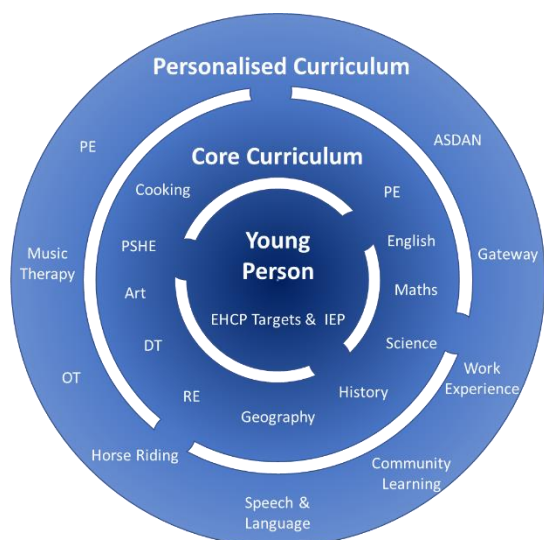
Personalised Curriculum

PE

ASDAN

Music Therapy

Gateway

OT

Work Experience

Horse Riding

Community Learning

Speech & Language

Core Curriculum

Cooking

PE

PSHE

English

Art

Maths

DT

Science

RE

History

Geography

Young Person

EHCP Targets & IEP